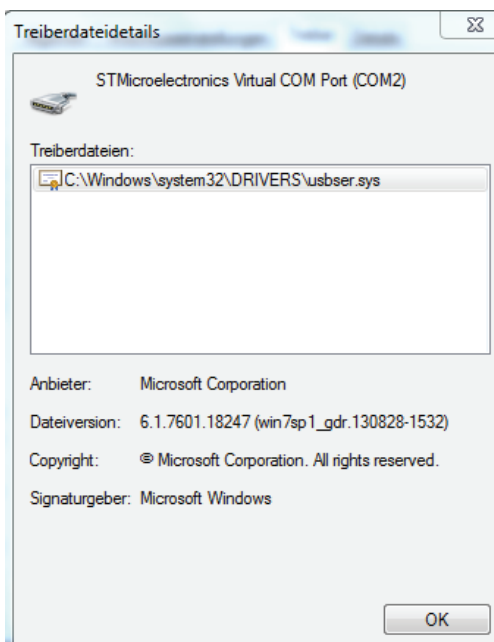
Treiberdateidetails

STMicroelectronics Virtual COM Port (COM2)

Treiberdateien:

C:\Windows\system32\DRIVERS\usbser.sys

Anbieter: Microsoft Corporation

Dateiversion: 6.1.7601.18247 (win7sp1_gdr.130828-1532)

Copyright: © Microsoft Corporation. All rights reserved.

Signaturgeber: Microsoft Windows

OK